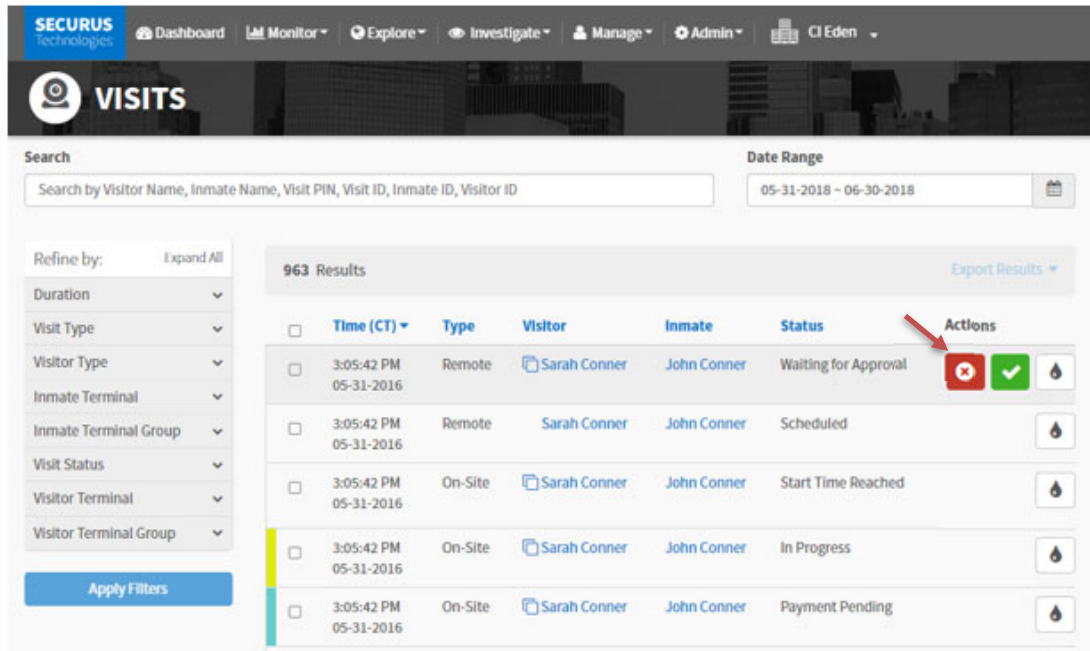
SECURUS Technologies Dashboard Monitor Explore Investigate Manage Admin CI Eden

VISITS

Search

Search by Visitor Name, Inmate Name, Visit PIN, Visit ID, Inmate ID, Visitor ID

Date Range

05-31-2018 ~ 06-30-2018

Refine by: Expand All

Duration
Visit Type
Visitor Type
Inmate Terminal
Inmate Terminal Group
Visit Status
Visitor Terminal
Visitor Terminal Group

Apply Filters

963 Results

Export Results

| | Time (CT) | Type | Visitor | Inmate | Status | Actions |
|---|---|---|---|---|---|---|
| | 3:05:42 PM 05-31-2016 | Remote | Sarah Conner | John Conner | Waiting for Approval | |
| | 3:05:42 PM 05-31-2016 | Remote | Sarah Conner | John Conner | Scheduled | |
| | 3:05:42 PM 05-31-2016 | On-Site | Sarah Conner | John Conner | Start Time Reached | |
| | 3:05:42 PM 05-31-2016 | On-Site | Sarah Conner | John Conner | In Progress | |
| | 3:05:42 PM 05-31-2016 | On-Site | Sarah Conner | John Conner | Payment Pending | |